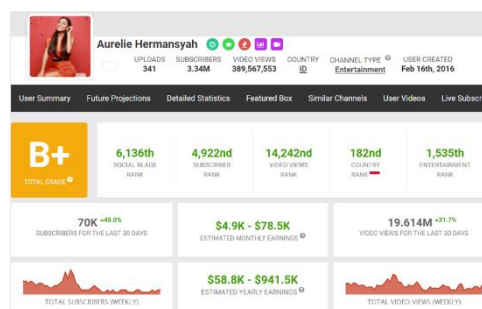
Aurelie Hermansyah

| UPLOADS | SUBSCRIBERS | VIDEO VIEWS | COUNTRY | CHANNEL TYPE | USER CREATED |
|---|---|---|---|---|---|
| 341 | 3.34M | 389,567,553 | ID | Entertainment | Feb 16th, 2016 |

User Summary | Future Projections | Detailed Statistics | Featured Box | Similar Channels | User Videos | Live Subscr

B+
TOTAL GRADE

| 6,136th | 4,922nd | 14,242nd | 182nd | 1,535th |
|---|---|---|---|---|
| SOCIAL BLADE RANK | SUBSCRIBER RANK | VIDEO VIEWS RANK | COUNTRY RANK | ENTERTAINMENT RANK |

70K +40.0%
SUBSCRIBERS FOR THE LAST 30 DAYS

$4.9K - $78.5K
ESTIMATED MONTHLY EARNINGS

19.614M +31.7%
VIDEO VIEWS FOR THE LAST 30 DAYS

TOTAL SUBSCRIBERS (WEEKLY)

$58.8K - $941.5K
ESTIMATED YEARLY EARNINGS

TOTAL VIDEO VIEWS (WEEKLY)